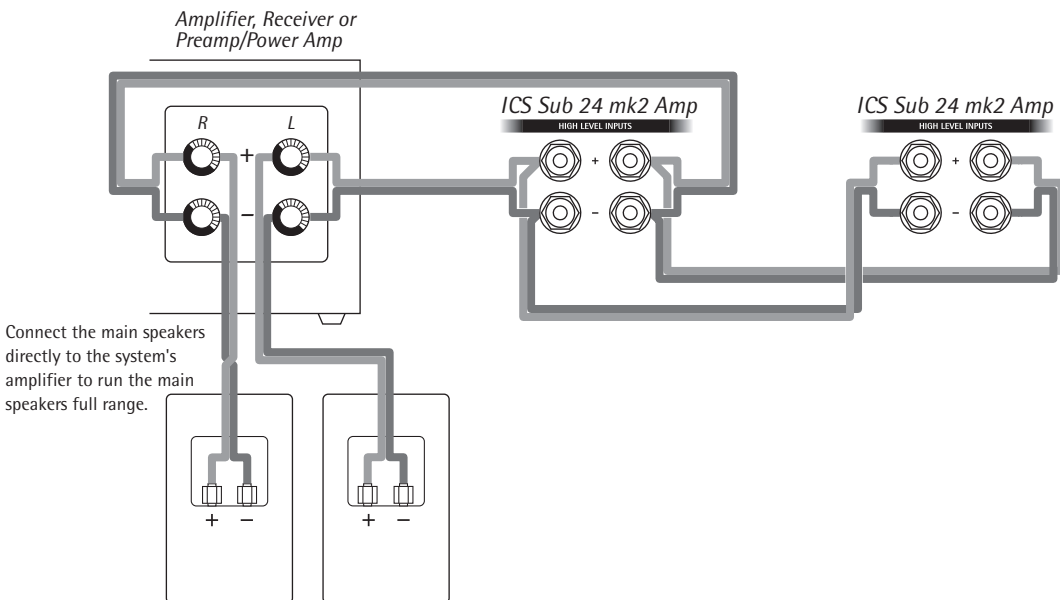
Amplifier, Receiver or Preamp/Power Amp

R
L
+
–

ICS Sub 24 mk2 Amp
HIGH LEVEL INPUTS
+
-

ICS Sub 24 mk2 Amp
HIGH LEVEL INPUTS
+
-

Connect the main speakers directly to the system's amplifier to run the main speakers full range.

+ –

+ –